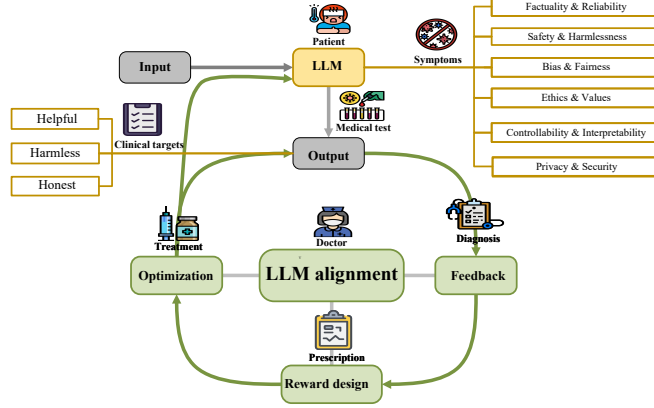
Patient

Input

LLM

Symptoms

Factuality & Reliability

Safety & Harmlessness

Bias & Fairness

Ethics & Values

Controllability & Interpretability

Privacy & Security

Medical test

Helpful

Clinical targets

Harmless

Honest

Output

Diagnosis

Treatment

Doctor

Optimization

LLM alignment

Feedback

Prescription

Reward design